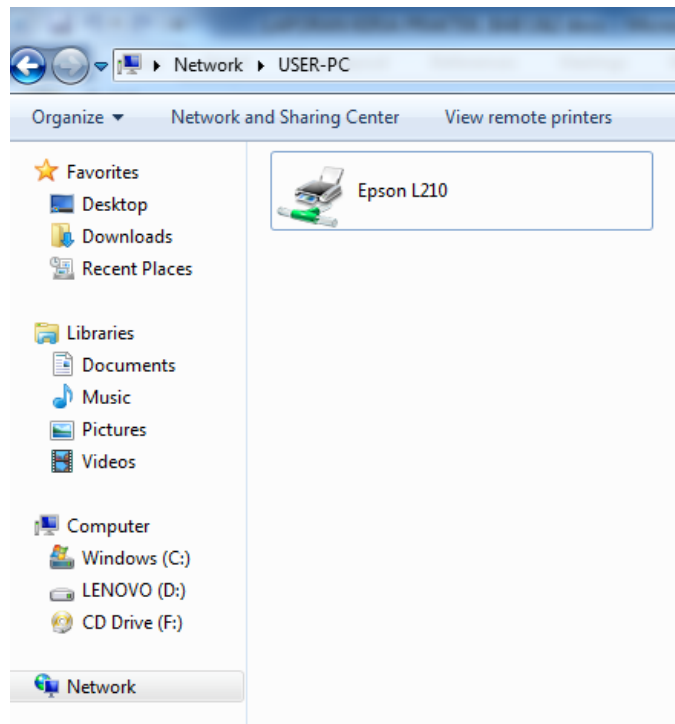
▸ Network ▸ USER-PC

Organize ▾ Network and Sharing Center View remote printers

Favorites
Desktop
Downloads
Recent Places

Libraries
Documents
Music
Pictures
Videos

Computer
Windows (C:)
LENOVO (D:)
CD Drive (F:)

Network

Epson L210